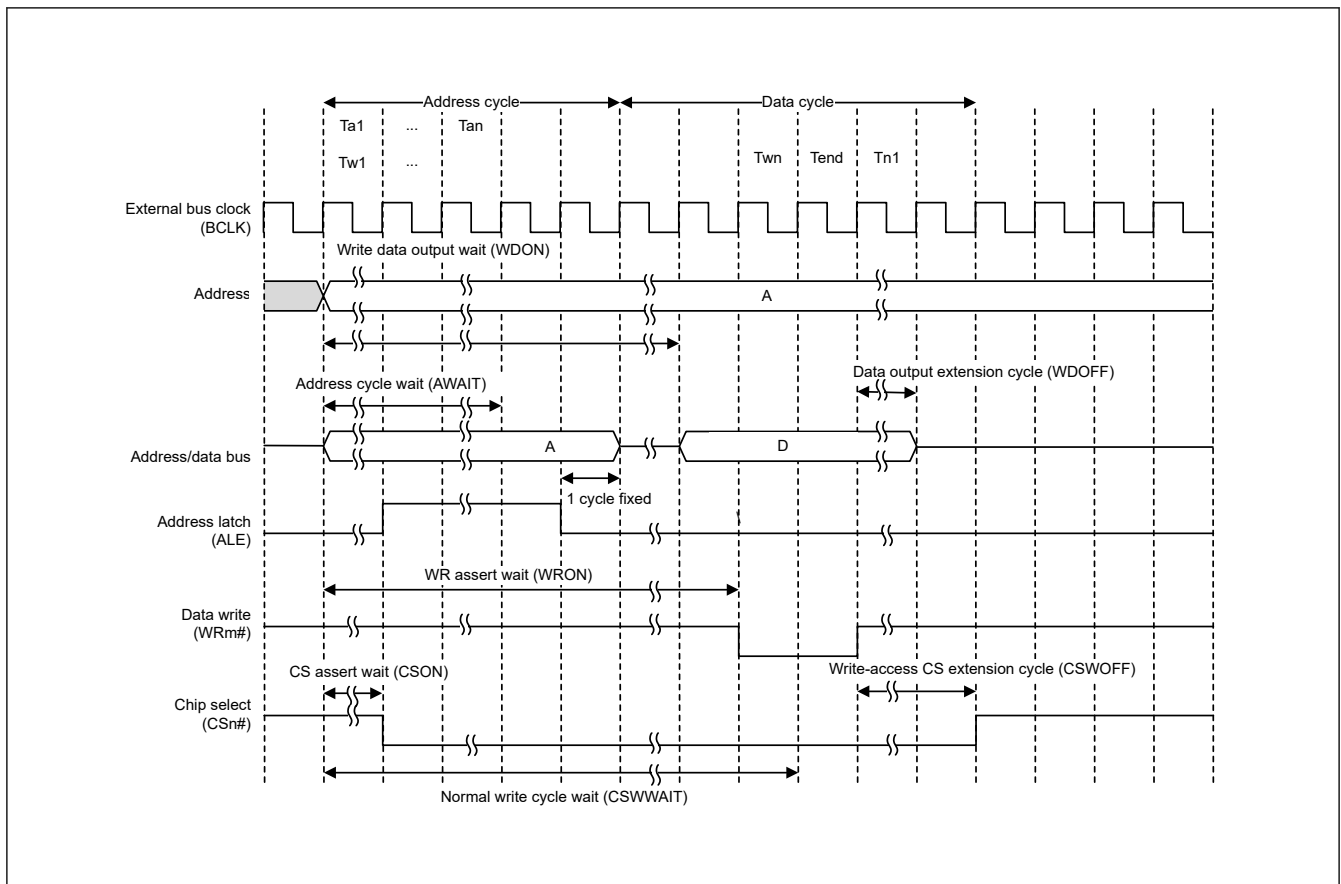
Address cycle
Data cycle
Ta1 ... Tan
Tw1 ...
Twn Tend Tn1
External bus clock (BCLK)
Write data output wait (WDON)
Address
A
Address cycle wait (AWAIT)
Data output extension cycle (WDOFF)
Address/data bus
A
D
1 cycle fixed
Address latch (ALE)
WR assert wait (WRON)
Data write (WRm#)
CS assert wait (CSON)
Write-access CS extension cycle (CSWOFF)
Chip select (CSn#)
Normal write cycle wait (CSWWAIT)